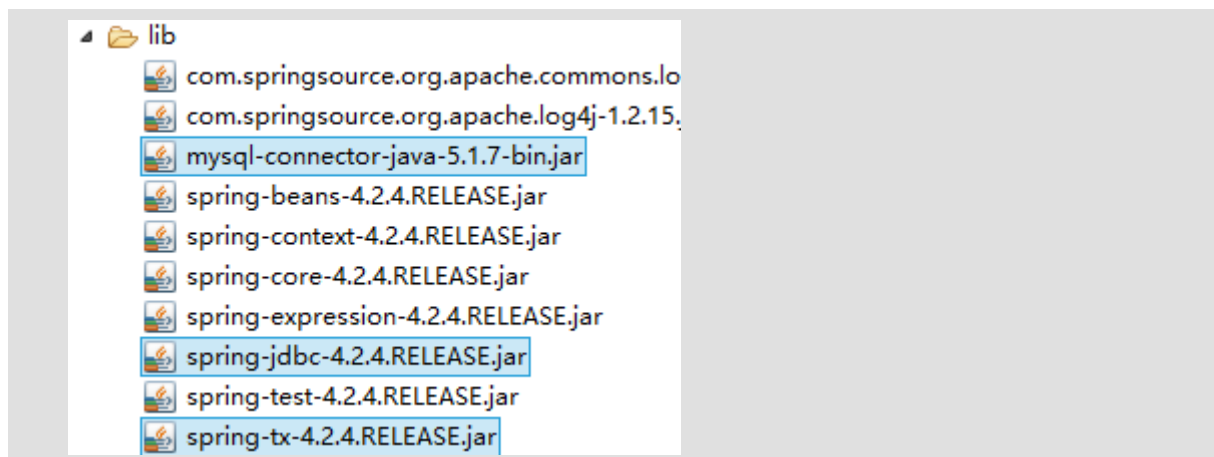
lib
com.springsource.org.apache.commons.lo
com.springsource.org.apache.log4j-1.2.15.
mysql-connector-java-5.1.7-bin.jar
spring-beans-4.2.4.RELEASE.jar
spring-context-4.2.4.RELEASE.jar
spring-core-4.2.4.RELEASE.jar
spring-expression-4.2.4.RELEASE.jar
spring-jdbc-4.2.4.RELEASE.jar
spring-test-4.2.4.RELEASE.jar
spring-tx-4.2.4.RELEASE.jar